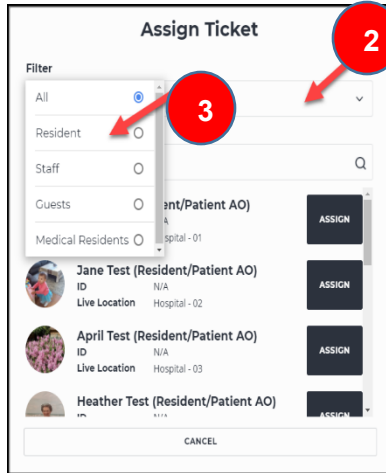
Assign Ticket

Filter

All
Resident
Staff
Guests
Medical Residents

2

3

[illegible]ent/Patient AO)
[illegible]/A
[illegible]ospital - 01
ASSIGN

Jane Test (Resident/Patient AO)
ID N/A
Live Location Hospital - 02
ASSIGN

April Test (Resident/Patient AO)
ID N/A
Live Location Hospital - 03
ASSIGN

Heather Test (Resident/Patient AO)
ID N/A
ASSIGN

CANCEL